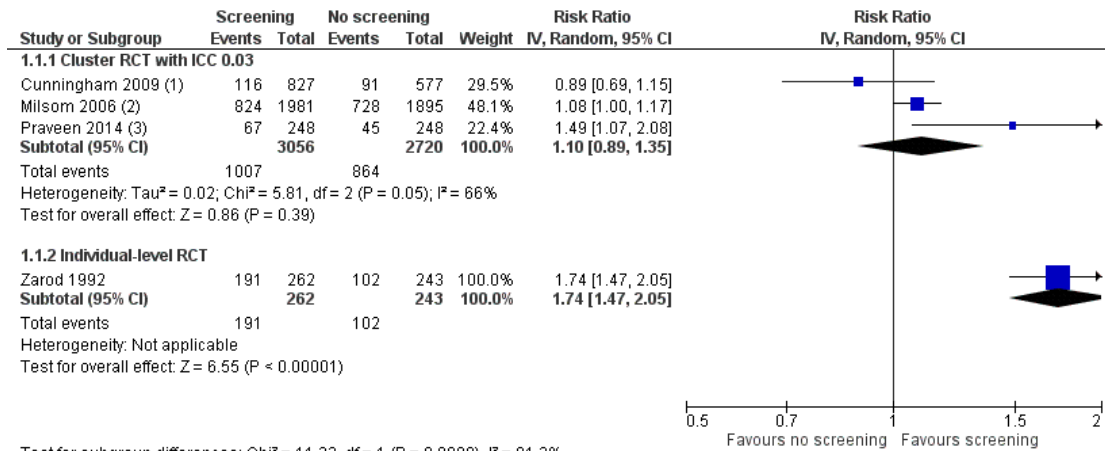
| Study or Subgroup | Screening Events | Screening Total | No screening Events | No screening Total | Weight | Risk Ratio IV, Random, 95% CI |
|---|---|---|---|---|---|---|
| **1.1.1 Cluster RCT with ICC 0.03** | | | | | | |
| Cunningham 2009 (1) | 116 | 827 | 91 | 577 | 29.5% | 0.89 [0.69, 1.15] |
| Milsom 2006 (2) | 824 | 1981 | 728 | 1895 | 48.1% | 1.08 [1.00, 1.17] |
| Praveen 2014 (3) | 67 | 248 | 45 | 248 | 22.4% | 1.49 [1.07, 2.08] |
| **Subtotal (95% CI)** | | **3056** | | **2720** | **100.0%** | **1.10 [0.89, 1.35]** |
| Total events | 1007 | | 864 | | | |

Heterogeneity: Tau² = 0.02; Chi² = 5.81, df = 2 (P = 0.05); I² = 66%
Test for overall effect: Z = 0.86 (P = 0.39)

| Study or Subgroup | Screening Events | Screening Total | No screening Events | No screening Total | Weight | Risk Ratio IV, Random, 95% CI |
|---|---|---|---|---|---|---|
| **1.1.2 Individual-level RCT** | | | | | | |
| Zarod 1992 | 191 | 262 | 102 | 243 | 100.0% | 1.74 [1.47, 2.05] |
| **Subtotal (95% CI)** | | **262** | | **243** | **100.0%** | **1.74 [1.47, 2.05]** |
| Total events | 191 | | 102 | | | |

Heterogeneity: Not applicable
Test for overall effect: Z = 6.55 (P < 0.00001)

Risk Ratio
IV, Random, 95% CI

0.5 0.7 1 1.5 2
Favours no screening Favours screening

Test for subgroup differences: Chi² = 11.33, df = 1 (P = 0.0008), I² = 91.2%